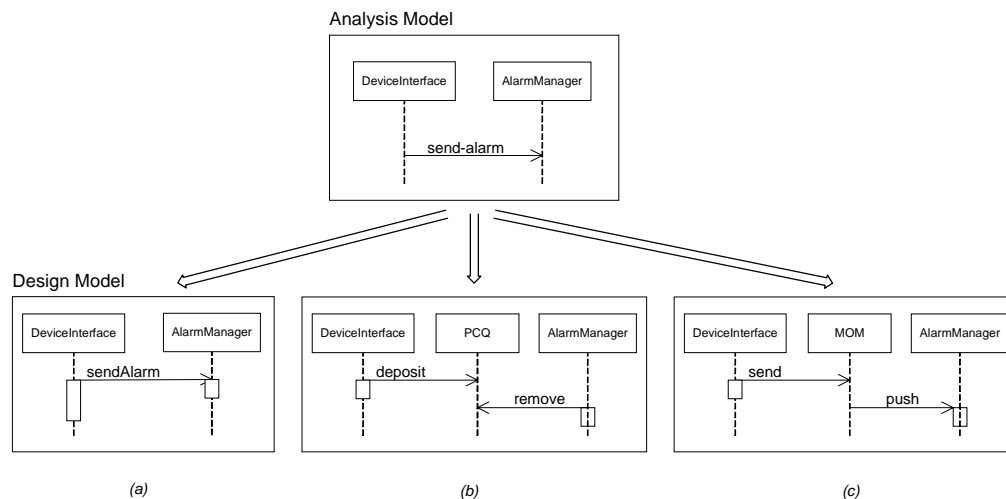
Analysis Model

DeviceInterface

AlarmManager

send-alarm

Design Model

DeviceInterface

AlarmManager

sendAlarm

(a)

DeviceInterface

PCQ

AlarmManager

deposit

remove

(b)

DeviceInterface

MOM

AlarmManager

send

push

(c)